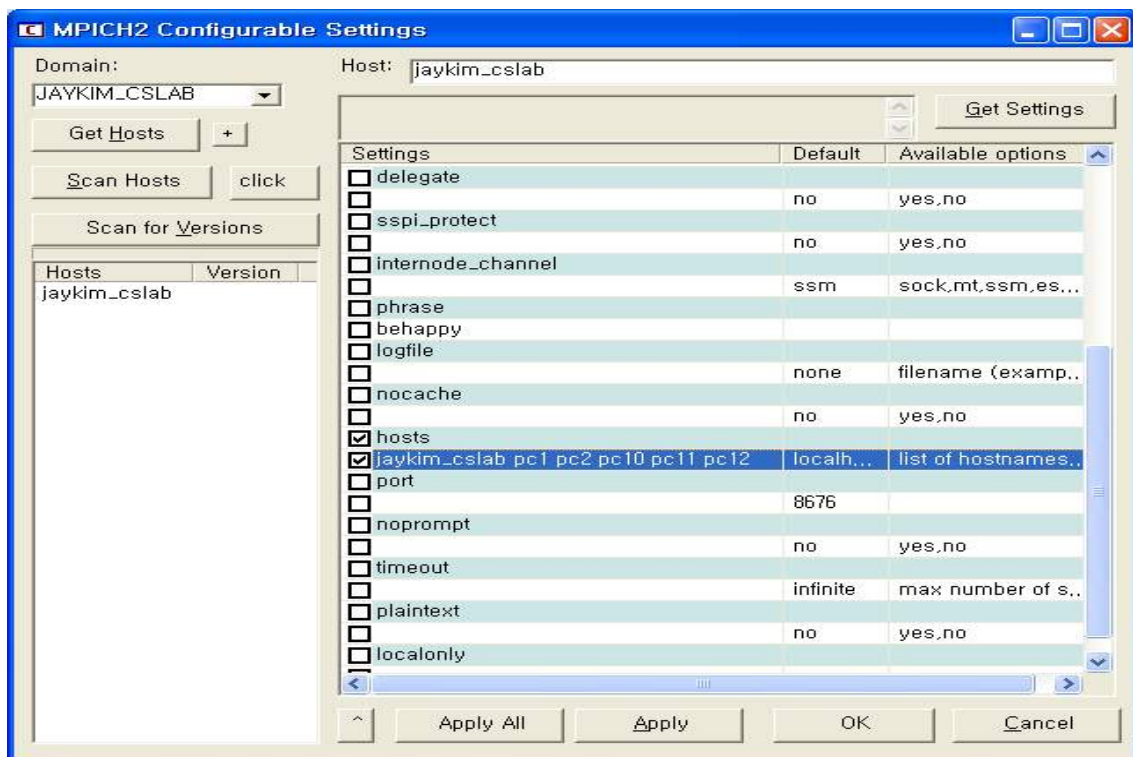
MPICH2 Configurable Settings

Domain:
JAYKIM_CSLAB
Get Hosts
+
Scan Hosts
click
Scan for Versions

| Hosts | Version |
|---|---|
| jaykim_cslab | |

Host: jaykim_cslab

Get Settings

| Settings | Default | Available options |
|---|---|---|
| delegate | | |
| | no | yes,no |
| sspi_protect | | |
| | no | yes,no |
| internode_channel | | |
| | ssm | sock,mt,ssm,es,.. |
| phrase | | |
| behappy | | |
| logfile | | |
| | none | filename (examp.. |
| nocache | | |
| | no | yes,no |
| hosts | | |
| jaykim_cslab pc1 pc2 pc10 pc11 pc12 | localh... | list of hostnames.. |
| port | | |
| | 8676 | |
| noprompt | | |
| | no | yes,no |
| timeout | | |
| | infinite | max number of s.. |
| plaintext | | |
| | no | yes,no |
| localonly | | |

^
Apply All
Apply
OK
Cancel